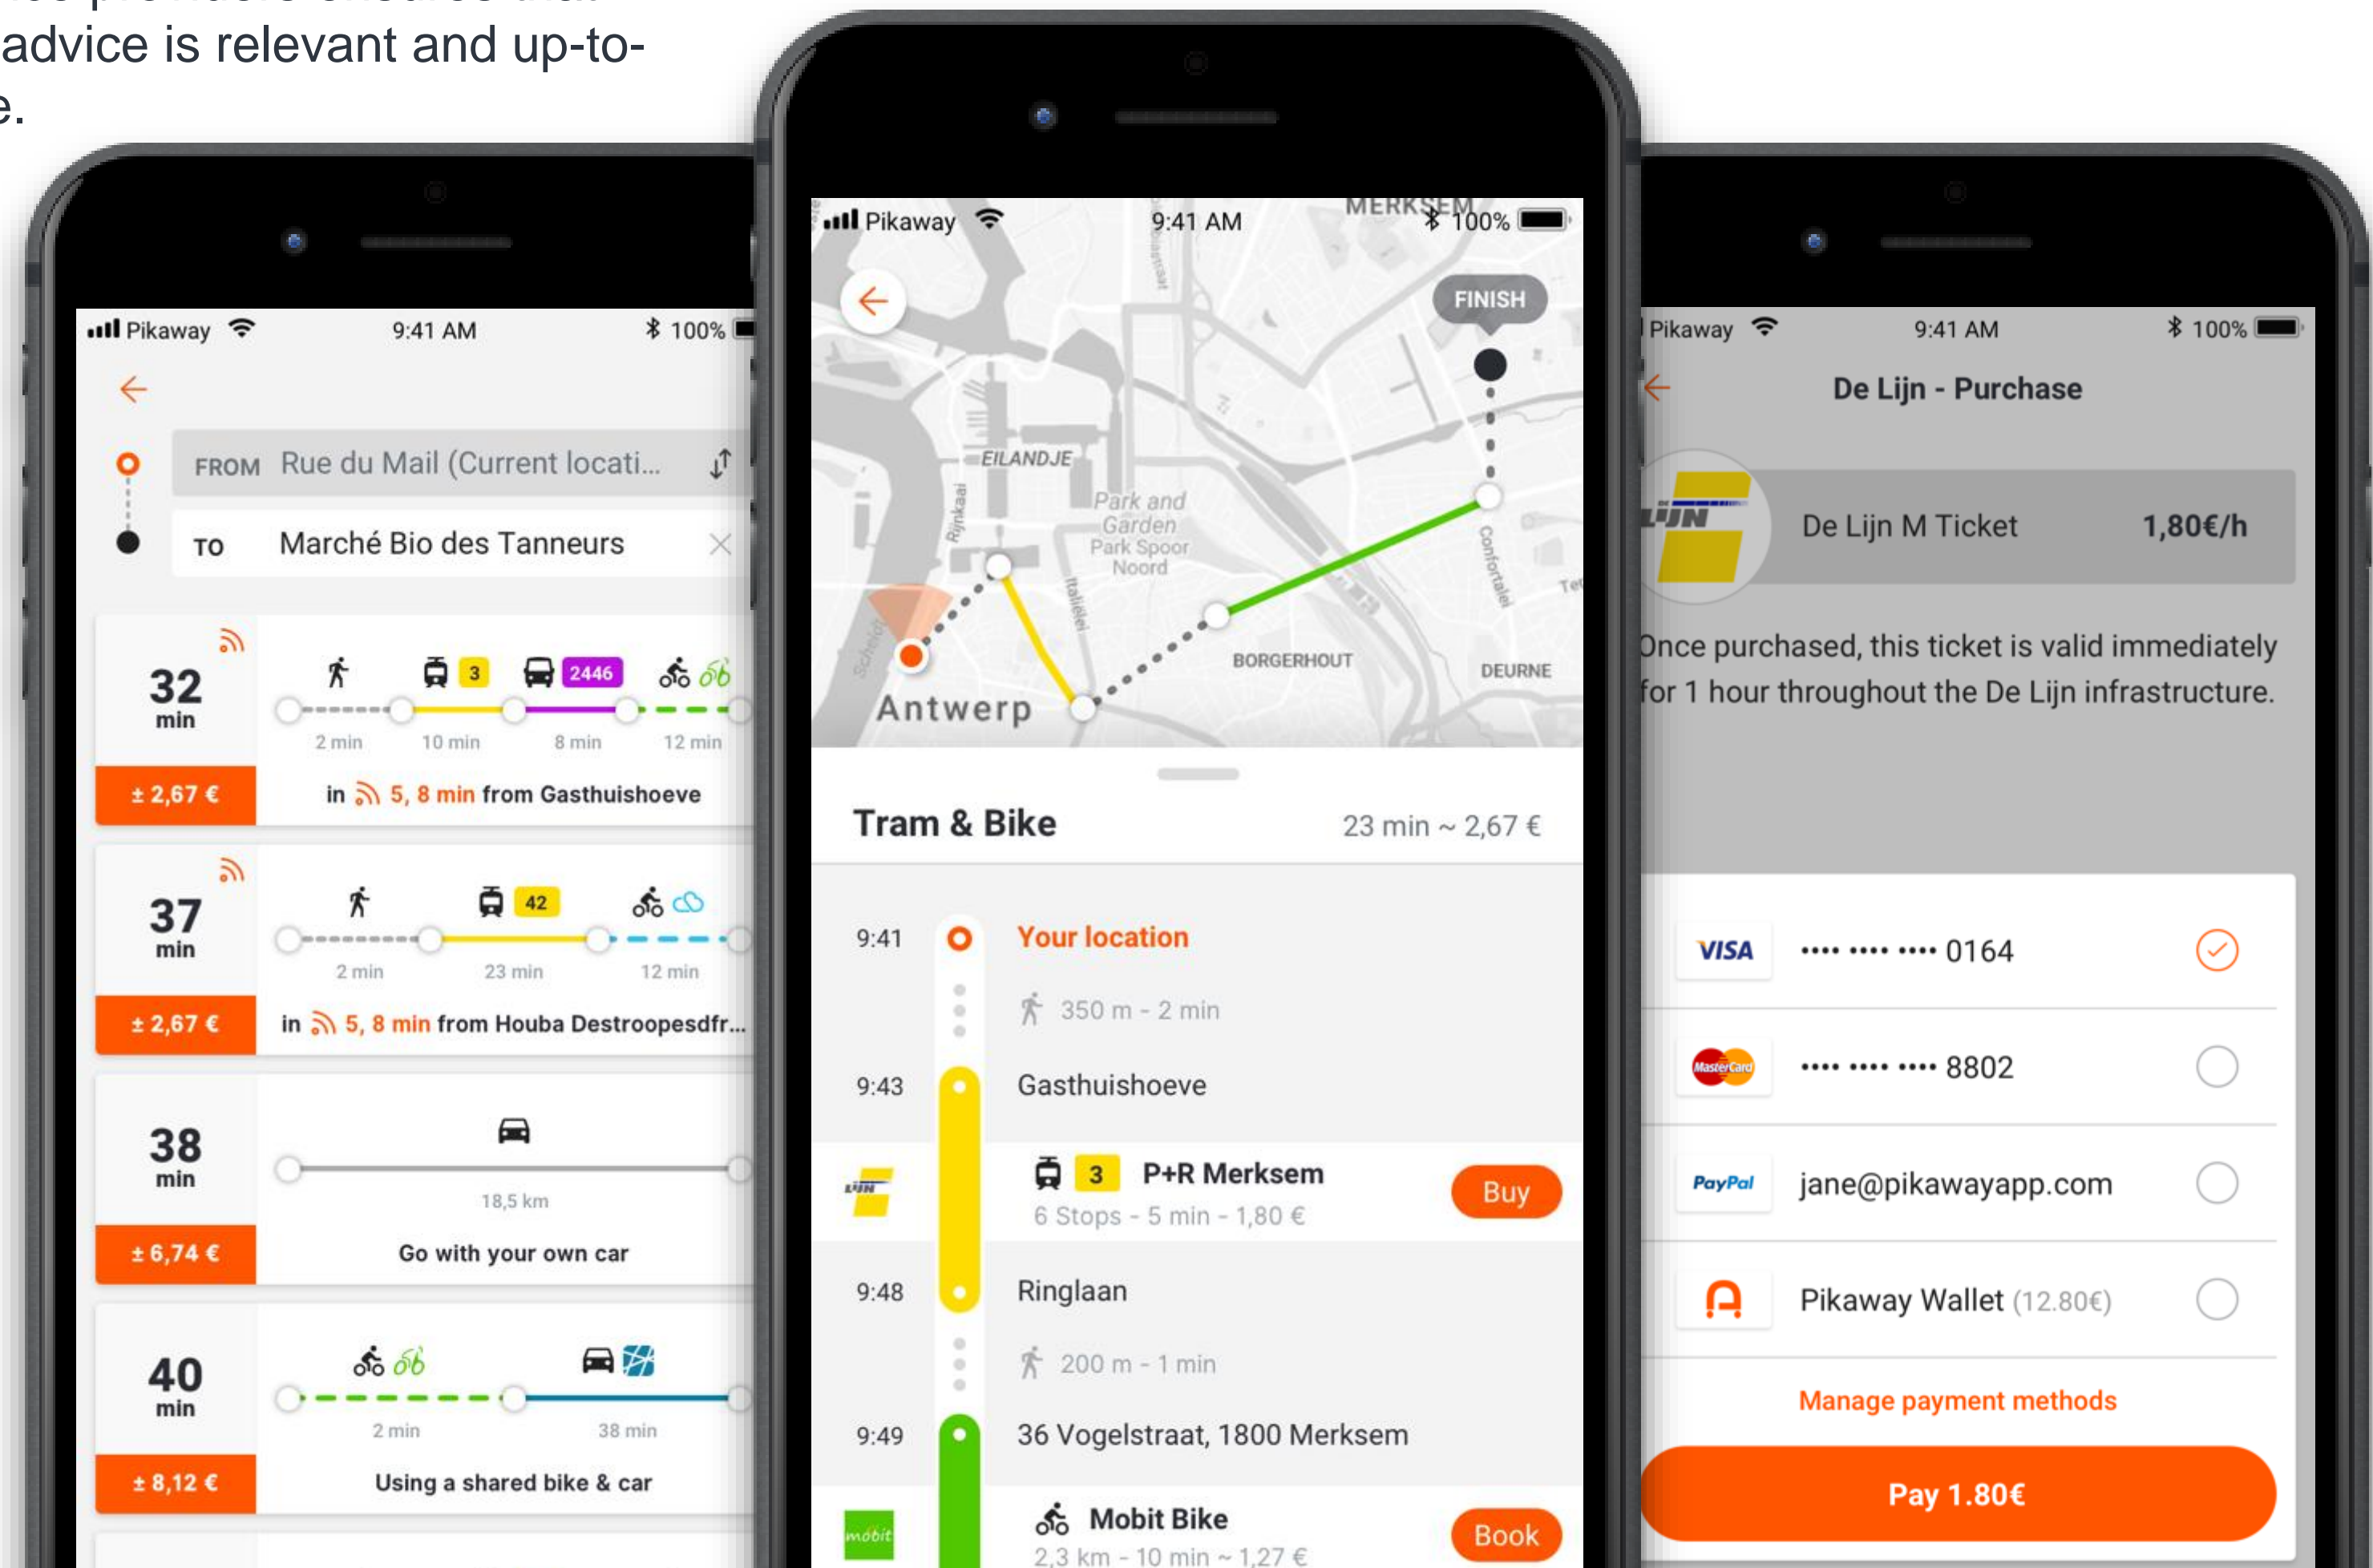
advice is relevant and up-to-
e.

Pikaway 9:41 AM 100%

FROM Rue du Mail (Current locati...
TO Marché Bio des Tanneurs

32 min
3 2446
2 min 10 min 8 min 12 min
± 2,67 €
in 5, 8 min from Gasthuishoeve

37 min
42
2 min 23 min 12 min
± 2,67 €
in 5, 8 min from Houba Destroopesdfr...

38 min
18,5 km
± 6,74 €
Go with your own car

40 min
2 min 38 min
± 8,12 €
Using a shared bike & car

Pikaway 9:41 AM 100%
MERKSEM
FINISH
EILANDJE
Park and Garden Park Spoor Noord
Rijnkaai
Italiëlei
Confortalei
BORGERHOUT
DEURNE
Antwerp

Tram & Bike 23 min ~ 2,67 €
9:41 Your location
350 m - 2 min
9:43 Gasthuishoeve
3 P+R Merksem Buy
6 Stops - 5 min - 1,80 €
9:48 Ringlaan
200 m - 1 min
9:49 36 Vogelstraat, 1800 Merksem
Mobit Bike Book
2,3 km - 10 min ~ 1,27 €

Pikaway 9:41 AM 100%
De Lijn - Purchase
De Lijn M Ticket 1,80€/h
Once purchased, this ticket is valid immediately for 1 hour throughout the De Lijn infrastructure.
VISA •••• •••• •••• 0164
•••• •••• •••• 8802
PayPal jane@pikawayapp.com
Pikaway Wallet (12.80€)
Manage payment methods
Pay 1.80€